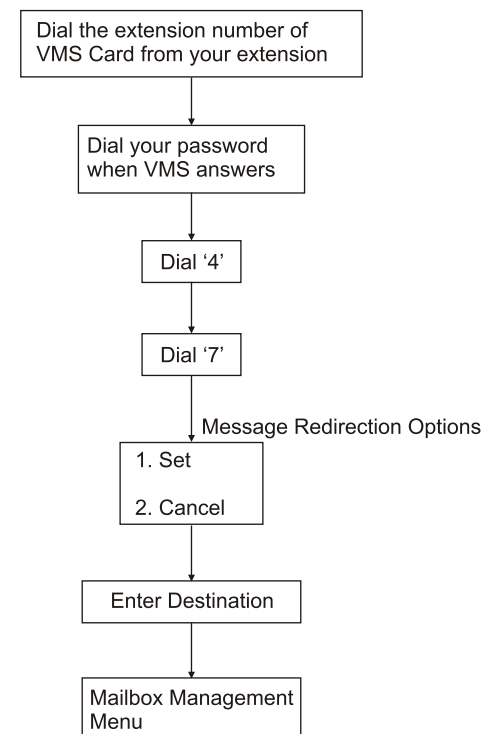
Dial the extension number of VMS Card from your extension

Dial your password when VMS answers

Dial '4'

Dial '7'

Message Redirection Options

1. Set

2. Cancel

Enter Destination

Mailbox Management Menu